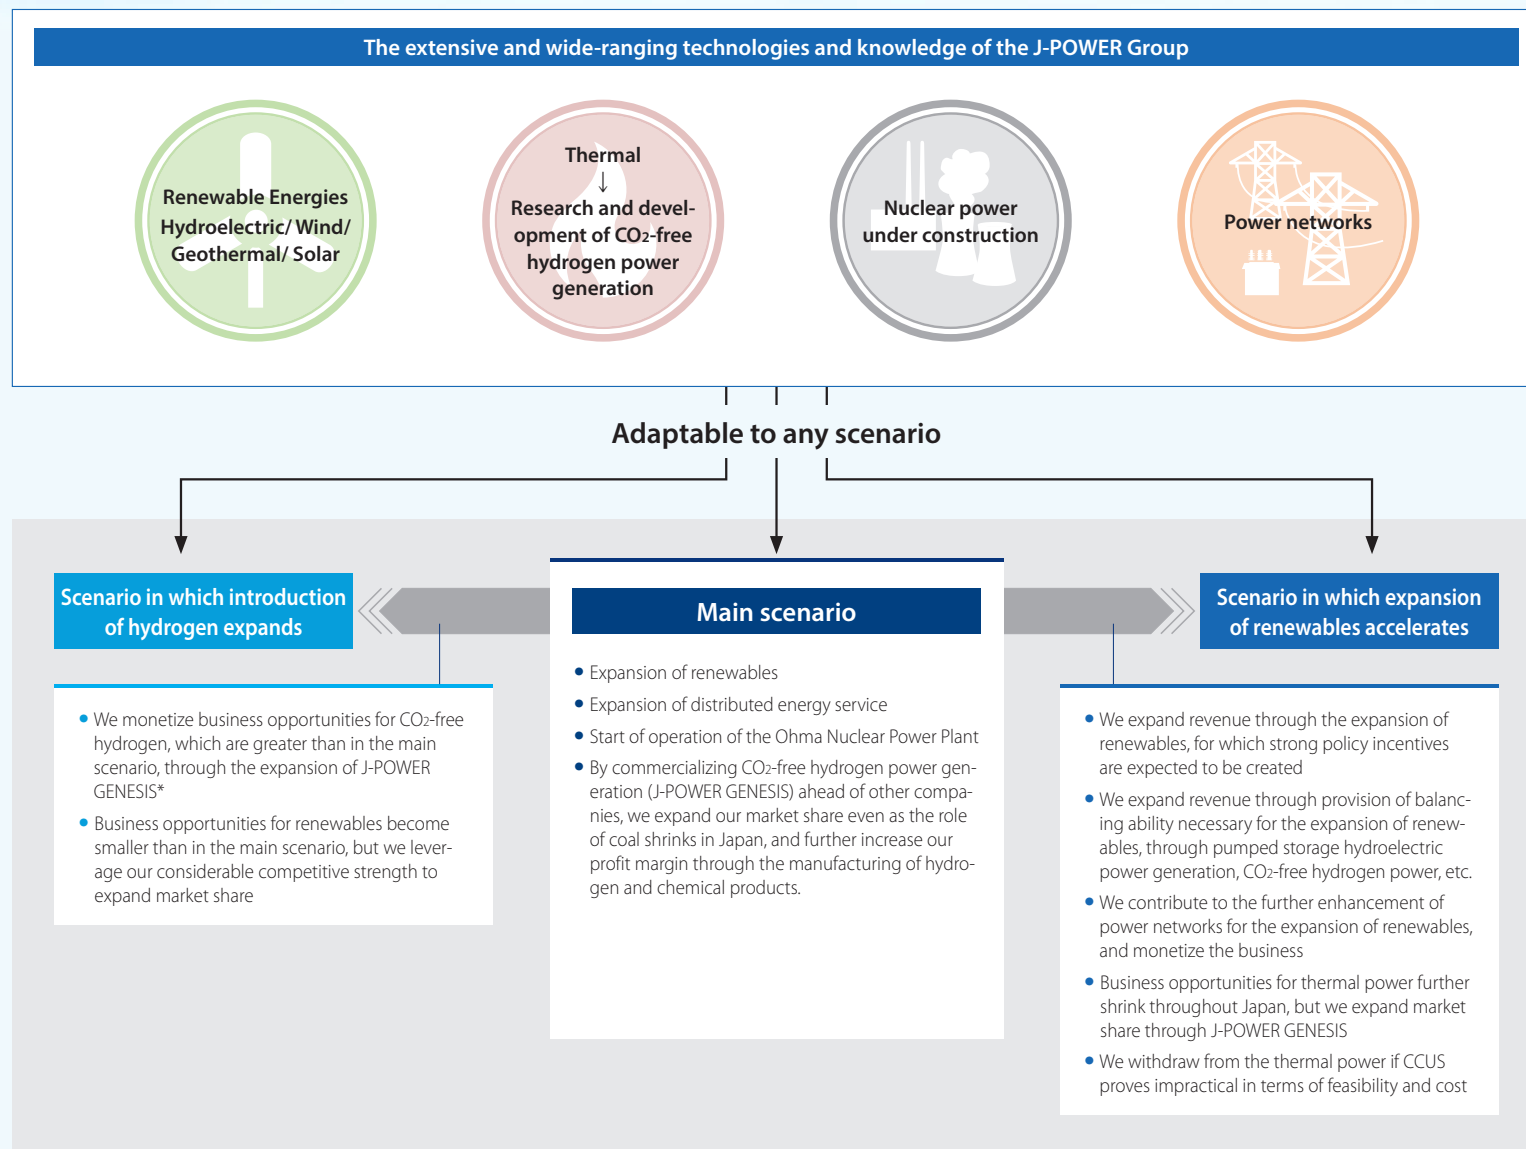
The extensive and wide-ranging technologies and knowledge of the J-POWER Group

Renewable Energies Hydroelectric/ Wind/ Geothermal/ Solar

Thermal
↓
Research and development of $CO_2$-free hydrogen power generation

Nuclear power under construction

Power networks

Adaptable to any scenario

Scenario in which introduction of hydrogen expands

- We monetize business opportunities for $CO_2$-free hydrogen, which are greater than in the main scenario, through the expansion of J-POWER GENESIS*
- Business opportunities for renewables become smaller than in the main scenario, but we leverage our considerable competitive strength to expand market share

Main scenario

- Expansion of renewables
- Expansion of distributed energy service
- Start of operation of the Ohma Nuclear Power Plant
- By commercializing $CO_2$-free hydrogen power generation (J-POWER GENESIS) ahead of other companies, we expand our market share even as the role of coal shrinks in Japan, and further increase our profit margin through the manufacturing of hydrogen and chemical products.

Scenario in which expansion of renewables accelerates

- We expand revenue through the expansion of renewables, for which strong policy incentives are expected to be created
- We expand revenue through provision of balancing ability necessary for the expansion of renewables, through pumped storage hydroelectric power generation, $CO_2$-free hydrogen power, etc.
- We contribute to the further enhancement of power networks for the expansion of renewables, and monetize the business
- Business opportunities for thermal power further shrink throughout Japan, but we expand market share through J-POWER GENESIS
- We withdraw from the thermal power if CCUS proves impractical in terms of feasibility and cost